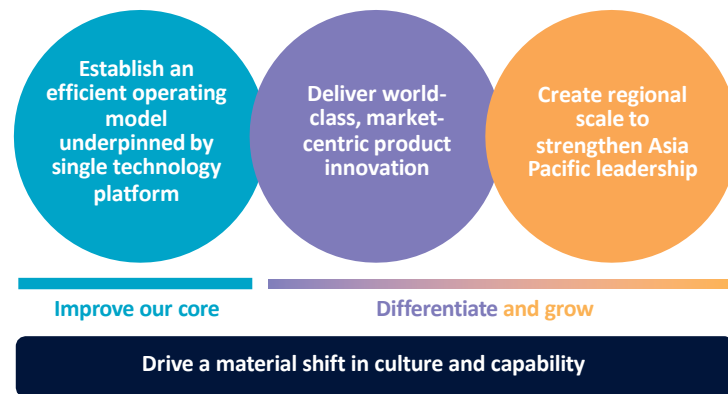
Establish an efficient operating model underpinned by single technology platform

Deliver world-class, market-centric product innovation

Create regional scale to strengthen Asia Pacific leadership

Improve our core

Differentiate and grow

Drive a material shift in culture and capability